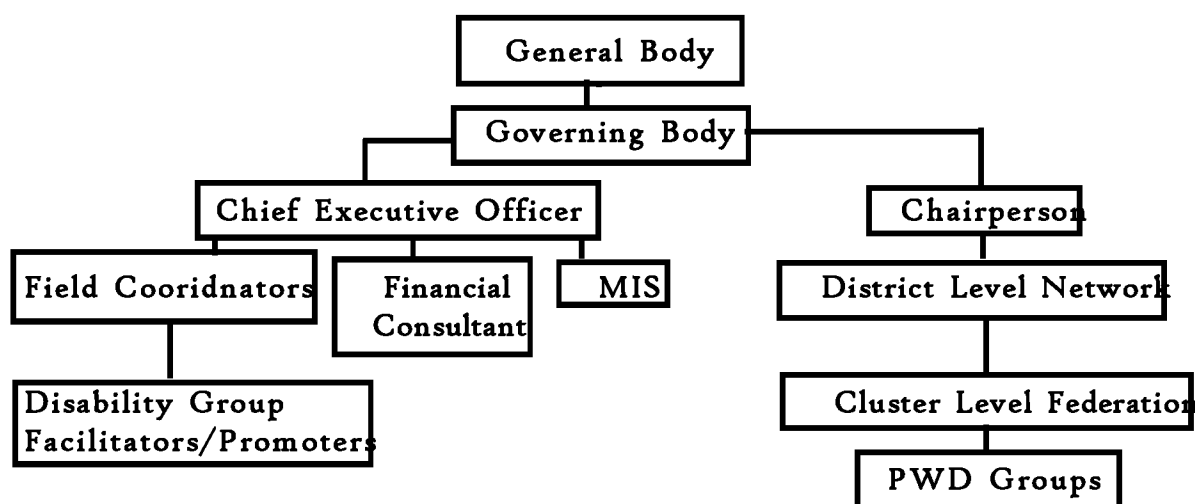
General Body

Governing Body

Chief Executive Officer

Chairperson

Field Cooridnators

Financial Consultant

MIS

District Level Network

Disability Group Facilitators/Promoters

Cluster Level Federation

PWD Groups